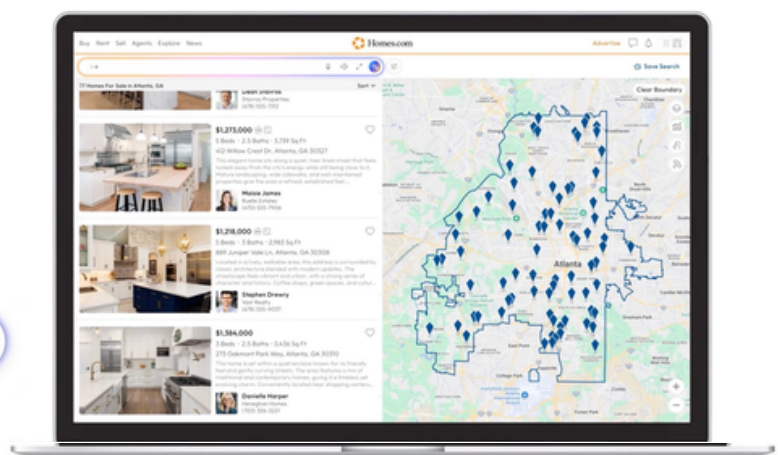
Buy Rent Sell Agents Explore News

Homes.com

Advertise

Save Search

77 Homes For Sale in Atlanta, GA

Sort

Clear Boundary

Dean Disbrow
Sterns Properties

$1,275,000
5 Beds · 2.5 Baths · 3,739 Sq Ft
412 Willow Crest Dr, Atlanta, GA 30327

Maisie James
Rustic Estates

$1,218,000
3 Beds · 2 Baths · 2,983 Sq Ft
889 Juniper Vale Ln, Atlanta, GA 30308

Stephen Drewry
Vast Realty

$1,384,000
5 Beds · 3 Baths · 3,436 Sq Ft
275 Oakmont Park Way, Atlanta, GA 30310

Daniella Harper
Heneghan Homes

Atlanta

College Park